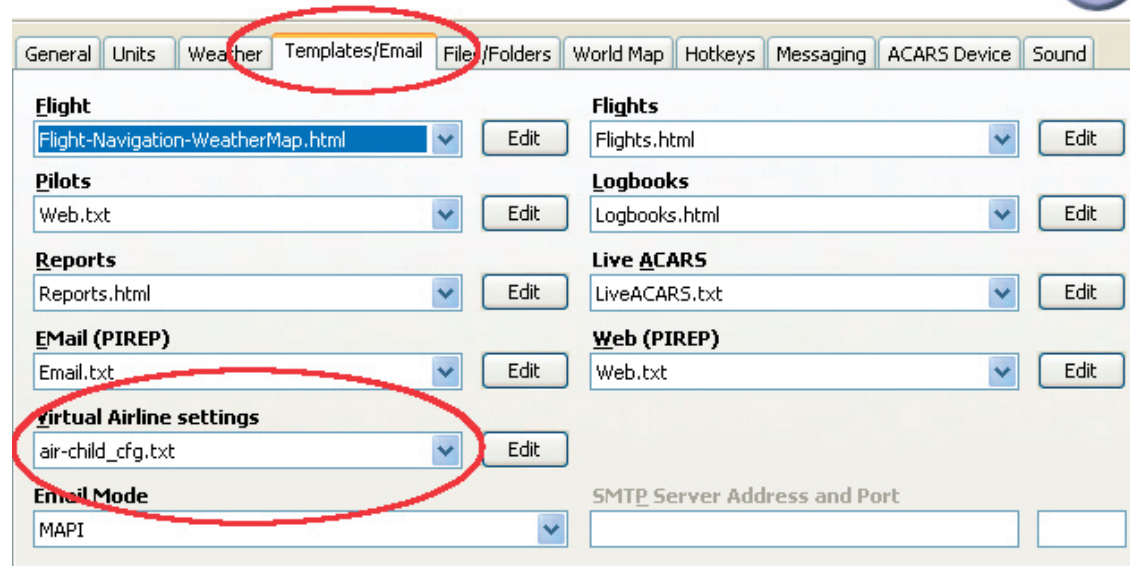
General | Units | Weather | Templates/Email | Files/Folders | World Map | Hotkeys | Messaging | ACARS Device | Sound

Flight
Flight-Navigation-WeatherMap.html
Edit

Flights
Flights.html
Edit

Pilots
Web.txt
Edit

Logbooks
Logbooks.html
Edit

Reports
Reports.html
Edit

Live ACARS
LiveACARS.txt
Edit

EMail (PIREP)
Email.txt
Edit

Web (PIREP)
Web.txt
Edit

Virtual Airline settings
air-child_cfg.txt
Edit

Email Mode
MAPI

SMTP Server Address and Port